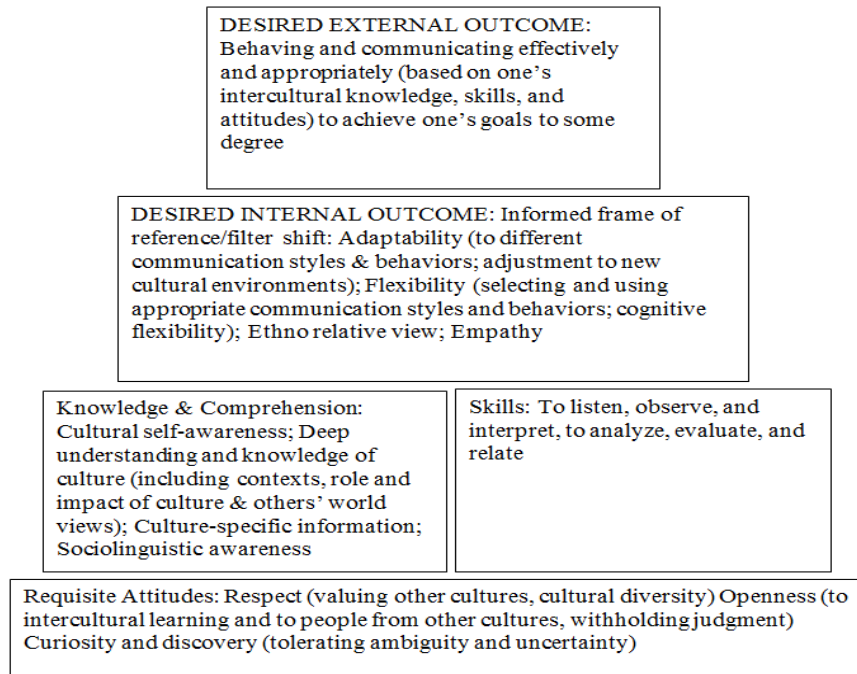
DESIRED EXTERNAL OUTCOME: Behaving and communicating effectively and appropriately (based on one's intercultural knowledge, skills, and attitudes) to achieve one's goals to some degree

DESIRED INTERNAL OUTCOME: Informed frame of reference/filter shift: Adaptability (to different communication styles & behaviors; adjustment to new cultural environments); Flexibility (selecting and using appropriate communication styles and behaviors; cognitive flexibility); Ethno relative view; Empathy

Knowledge & Comprehension: Cultural self-awareness; Deep understanding and knowledge of culture (including contexts, role and impact of culture & others' world views); Culture-specific information; Sociolinguistic awareness

Skills: To listen, observe, and interpret, to analyze, evaluate, and relate

Requisite Attitudes: Respect (valuing other cultures, cultural diversity) Openness (to intercultural learning and to people from other cultures, withholding judgment) Curiosity and discovery (tolerating ambiguity and uncertainty)